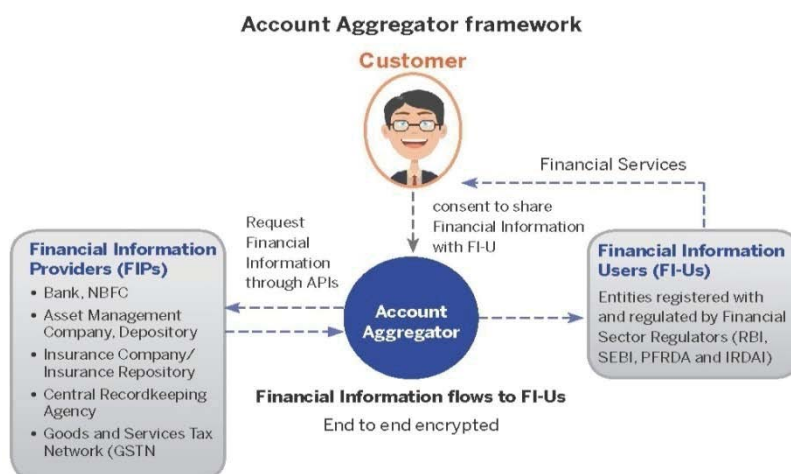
Account Aggregator framework

Customer

Financial Services

consent to share Financial Information with FI-U

Request Financial Information through APIs

Financial Information Providers (FIPs)
• Bank, NBFC
• Asset Management Company, Depository
• Insurance Company/ Insurance Repository
• Central Recordkeeping Agency
• Goods and Services Tax Network (GSTN

Account Aggregator

Financial Information Users (FI-Us)
Entities registered with and regulated by Financial Sector Regulators (RBI, SEBI, PFRDA and IRDAI)

Financial Information flows to FI-Us

End to end encrypted